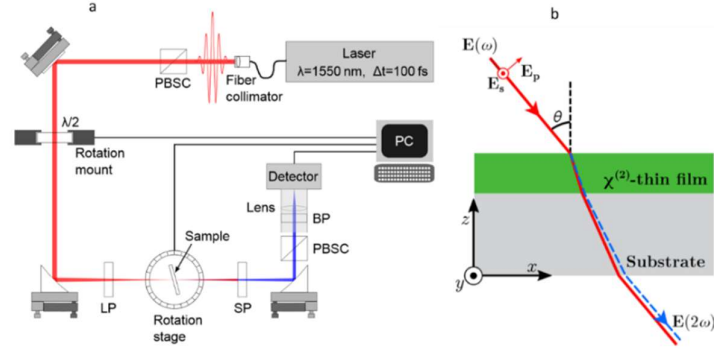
a

Laser
λ=1550 nm, Δt=100 fs

PBSC

Fiber collimator

λ/2

Rotation mount

PC

Detector

Lens

BP

PBSC

Sample

LP

SP

Rotation stage

b

$\mathbf{E}(\omega)$

$\mathbf{E_p}$

$\mathbf{E_s}$

$\theta$

$\chi^{(2)}$-thin film

$z$

$x$

$y$

Substrate

$\mathbf{E}(2\omega)$